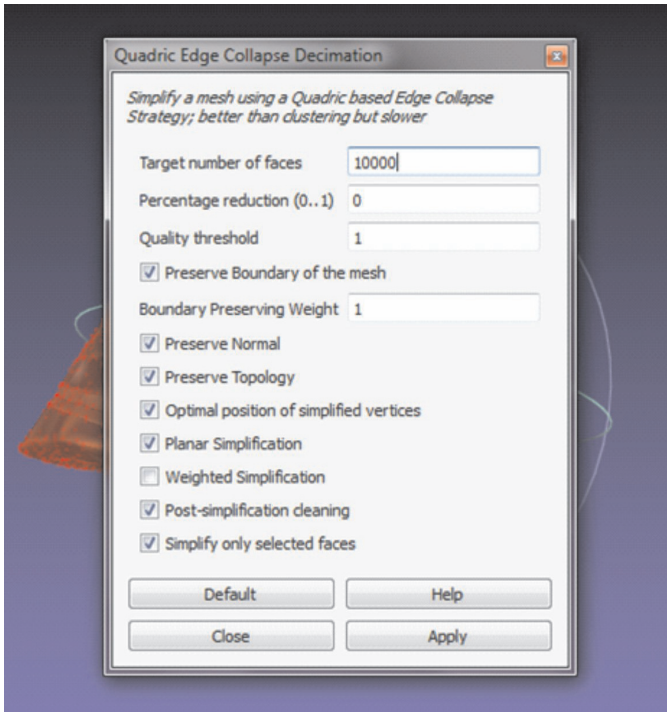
Quadric Edge Collapse Decimation

Simplify a mesh using a Quadric based Edge Collapse Strategy; better than clustering but slower

Target number of faces 10000

Percentage reduction (0..1) 0

Quality threshold 1

Preserve Boundary of the mesh

Boundary Preserving Weight 1

Preserve Normal

Preserve Topology

Optimal position of simplified vertices

Planar Simplification

Weighted Simplification

Post-simplification cleaning

Simplify only selected faces

Default

Help

Close

Apply